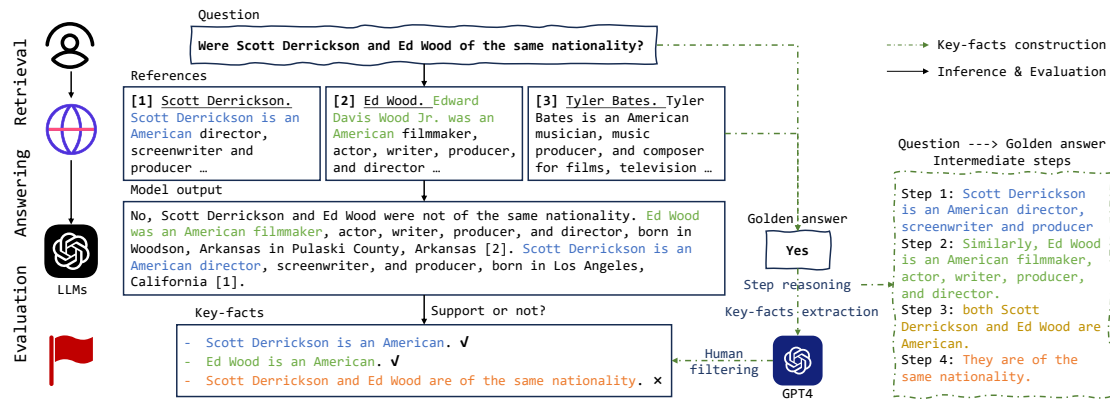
Retrieval

Answering

Evaluation

LLMs

Question

Were Scott Derrickson and Ed Wood of the same nationality?

Key-facts construction

Inference & Evaluation

References

[1] Scott Derrickson. Scott Derrickson is an American director, screenwriter and producer …

[2] Ed Wood. Edward Davis Wood Jr. was an American filmmaker, actor, writer, producer, and director …

[3] Tyler Bates. Tyler Bates is an American musician, music producer, and composer for films, television …

Question ---> Golden answer
Intermediate steps

Model output

No, Scott Derrickson and Ed Wood were not of the same nationality. Ed Wood was an American filmmaker, actor, writer, producer, and director, born in Woodson, Arkansas in Pulaski County, Arkansas [2]. Scott Derrickson is an American director, screenwriter, and producer, born in Los Angeles, California [1].

Golden answer

Yes

Step reasoning

Step 1: Scott Derrickson is an American director, screenwriter and producer
Step 2: Similarly, Ed Wood is an American filmmaker, actor, writer, producer, and director.
Step 3: both Scott Derrickson and Ed Wood are American.
Step 4: They are of the same nationality.

Key-facts

Support or not?

Key-facts extraction

- Scott Derrickson is an American. ✓
- Ed Wood is an American. ✓
- Scott Derrickson and Ed Wood are of the same nationality. ×

Human filtering

GPT4